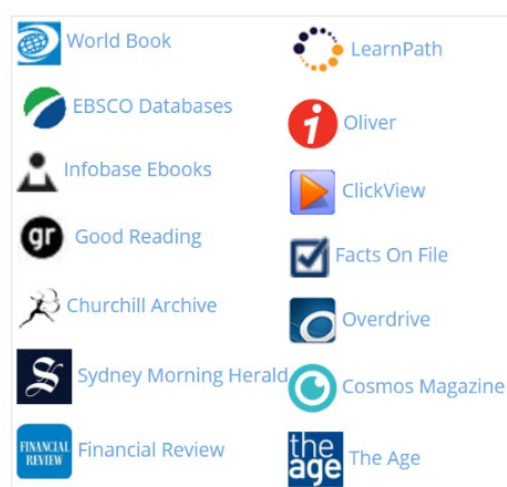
World Book
EBSCO Databases
Infobase Ebooks
gr Good Reading
Churchill Archive
S Sydney Morning Herald
FINANCIAL REVIEW Financial Review

LearnPath
i Oliver
ClickView
Facts On File
Overdrive
Cosmos Magazine
the age The Age